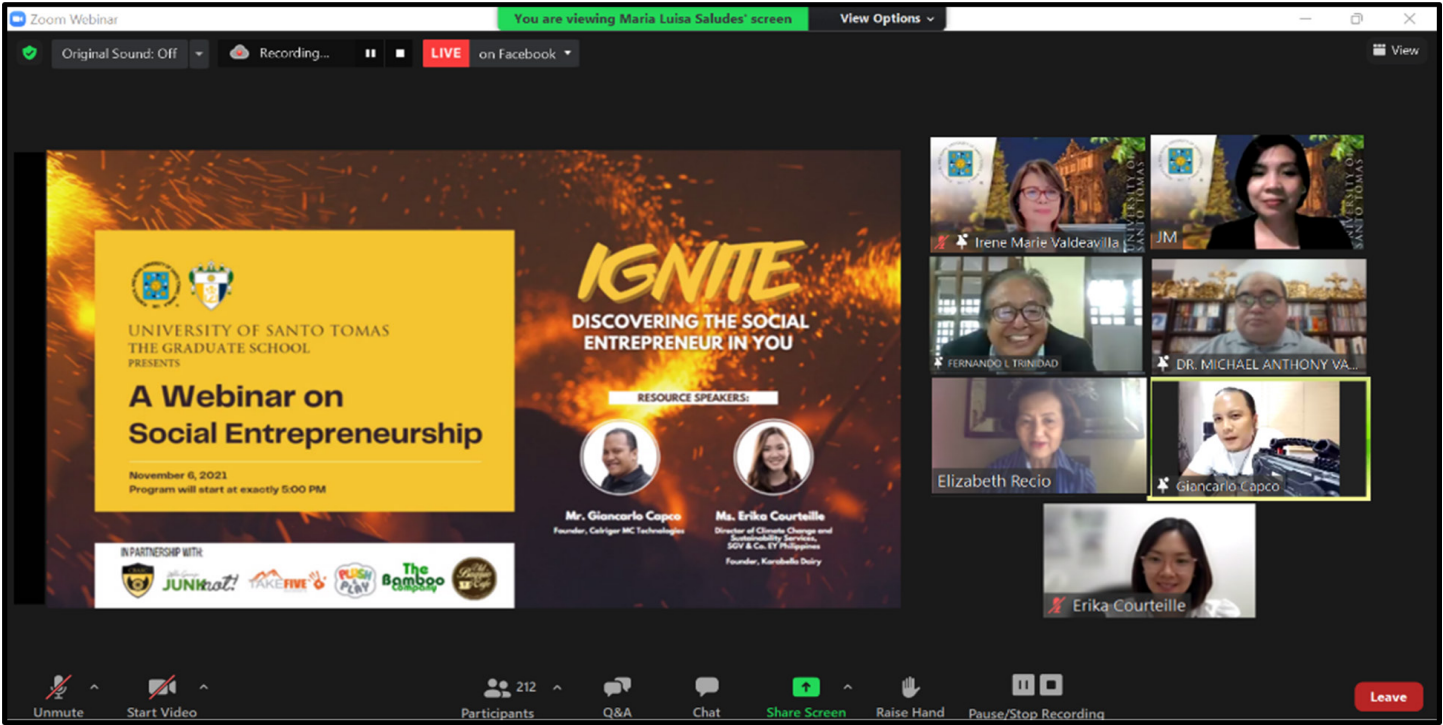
Zoom Webinar

You are viewing Maria Luisa Saludes' screen

View Options

Original Sound: Off

Recording...

LIVE on Facebook

View

UNIVERSITY OF SANTO TOMAS
THE GRADUATE SCHOOL
PRESENTS

A Webinar on Social Entrepreneurship

November 6, 2021
Program will start at exactly 5:00 PM

IN PARTNERSHIP WITH:

JUNKnot! TAKE FIVE PUSH PLAY The Bamboo Company

IGNITE

DISCOVERING THE SOCIAL ENTREPRENEUR IN YOU

RESOURCE SPEAKERS:

Mr. Giancarlo Capco
Founder, Cabrigar MC Technologies

Ms. Erika Courteille
Director of Climate Change and Sustainability Services, SGV & Co. EY Philippines
Founder, Karabella Dairy

UNIVERSITY OF SANTO TOMAS

Irene Marie Valdeavilla

UNIVERSITY OF SANTO TOMAS

JM

FERNANDO L TRINIDAD

DR. MICHAEL ANTHONY VA...

Elizabeth Recio

Giancarlo Capco

Erika Courteille

Unmute

Start Video

212
Participants

Q&A

Chat

Share Screen

Raise Hand

Pause/Stop Recording

Leave